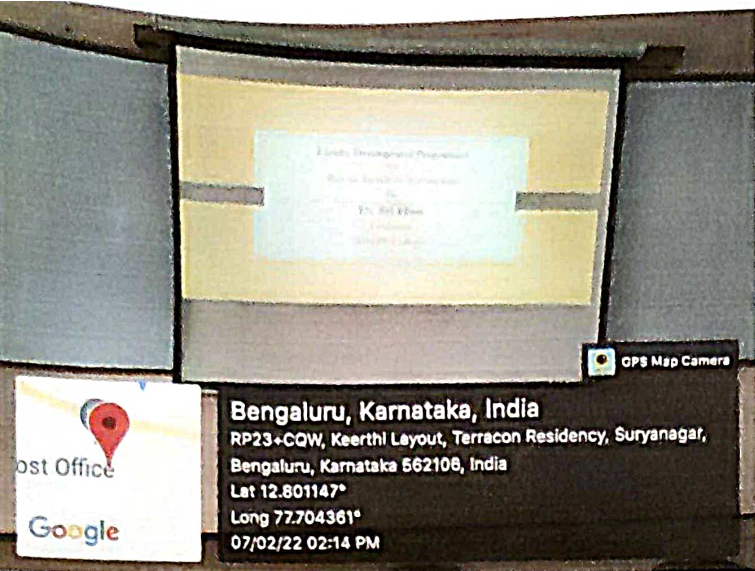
Faculty Development Programme
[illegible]
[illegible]
By
Dr. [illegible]
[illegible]
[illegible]

GPS Map Camera

ost Office

Google

Bengaluru, Karnataka, India
RP23+CQW, Keerthi Layout, Terracon Residency, Suryanagar, Bengaluru, Karnataka 562106, India
Lat 12.801147°
Long 77.704361°
07/02/22 02:14 PM